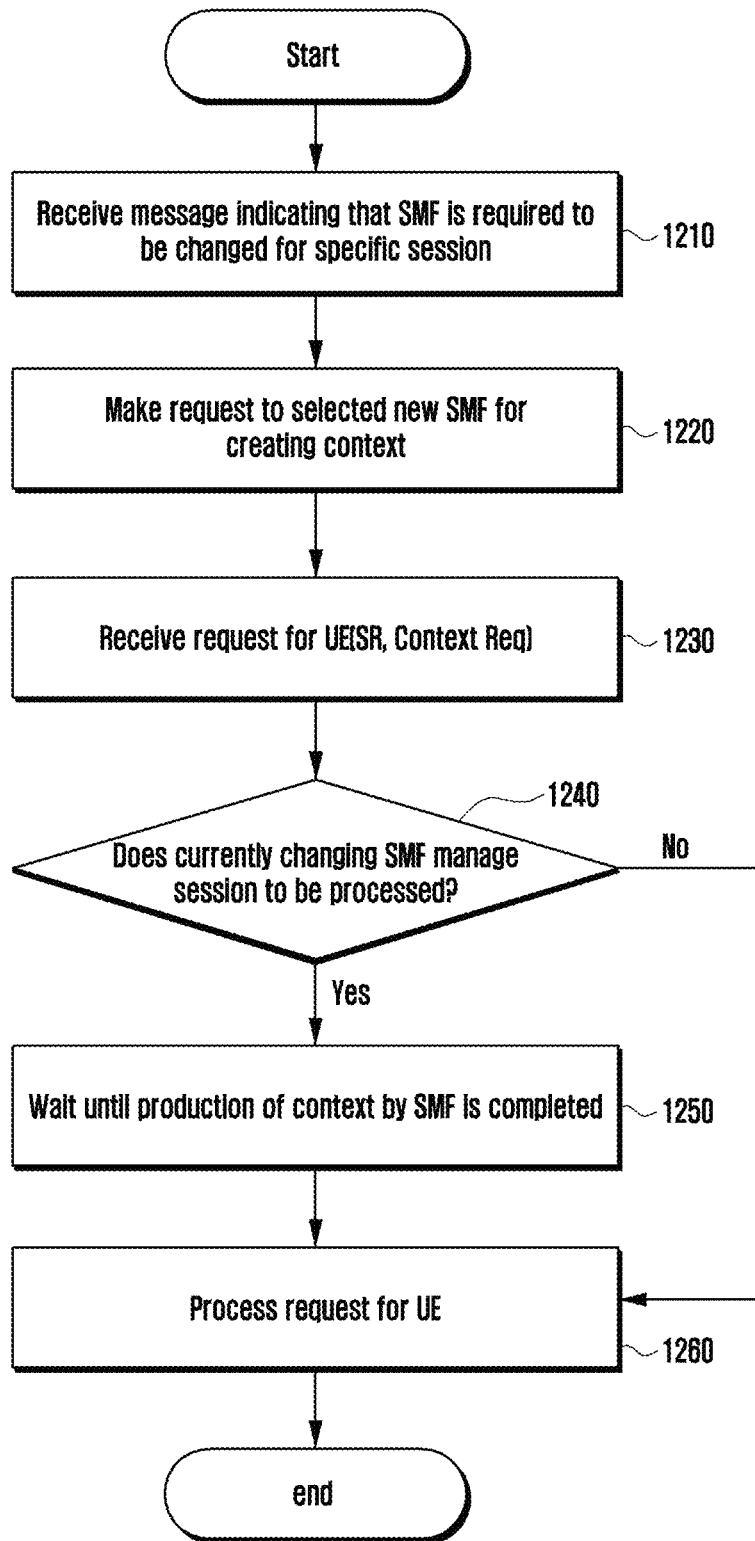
Start

Receive message indicating that SMF is required to be changed for specific session

1210

Make request to selected new SMF for creating context

1220

Receive request for UE(SR, Context Req)

1230

1240

Does currently changing SMF manage session to be processed?

No

Yes

Wait until production of context by SMF is completed

1250

Process request for UE

1260

end